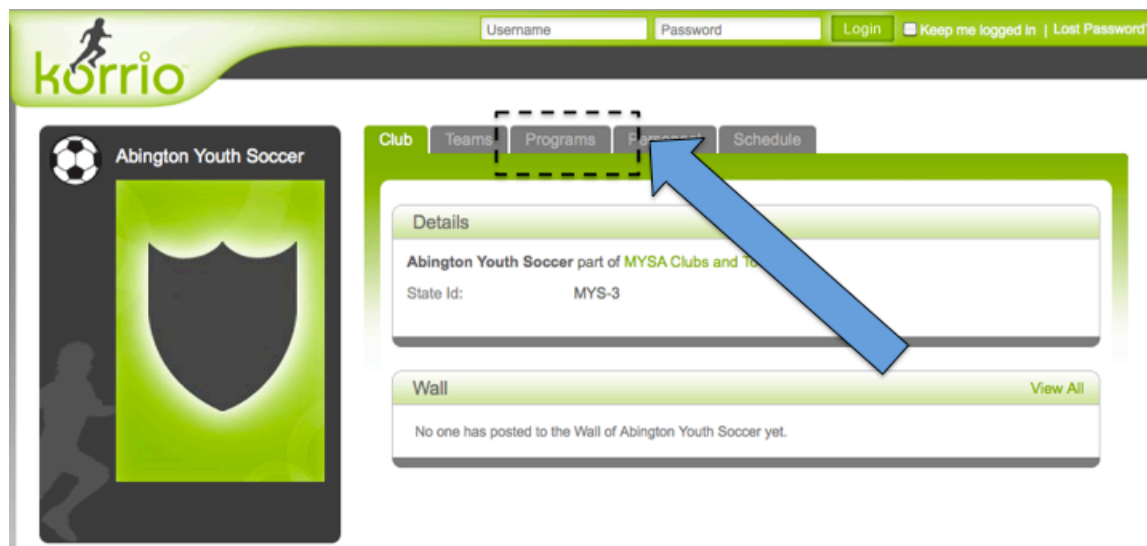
Username Password Login Keep me logged in | Lost Password?

korrio

Abington Youth Soccer

Club Teams Programs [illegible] Schedule

Details

Abington Youth Soccer part of MYSA Clubs and T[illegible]

State Id: MYS-3

Wall View All

No one has posted to the Wall of Abington Youth Soccer yet.